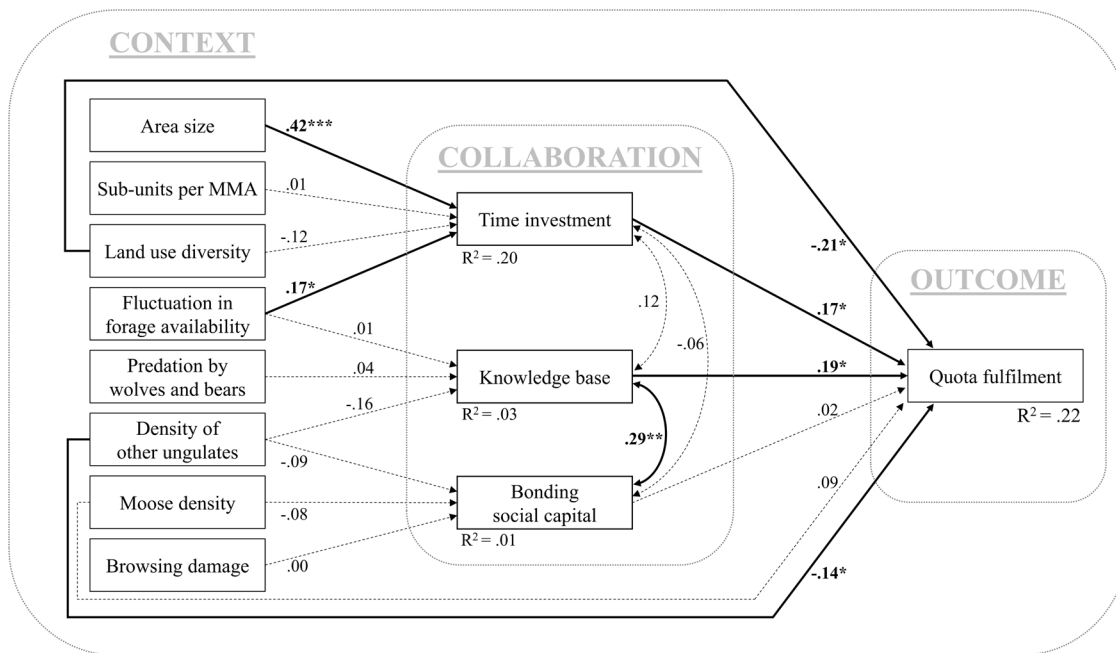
CONTEXT

Area size
Sub-units per MMA
Land use diversity
Fluctuation in forage availability
Predation by wolves and bears
Density of other ungulates
Moose density
Browsing damage

.42***
.01
-.12
.17*
.01
.04
-.16
-.09
-.08
.00

COLLABORATION

Time investment
$R^2 = .20$
.12
-.06
Knowledge base
$R^2 = .03$
.29**
Bonding social capital
$R^2 = .01$

-.21*
.17*
.19*
.02
.09
-.14*

OUTCOME

Quota fulfilment
$R^2 = .22$